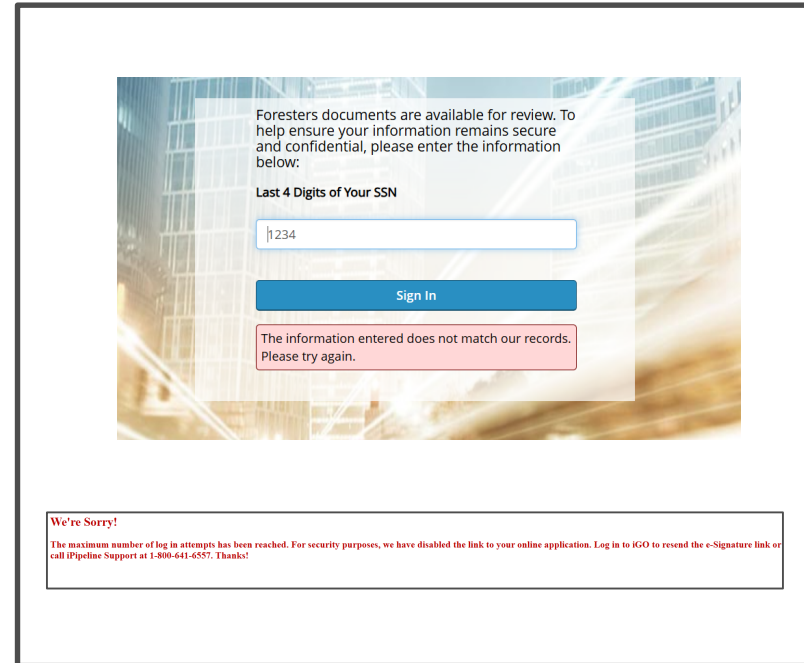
Foresters documents are available for review. To help ensure your information remains secure and confidential, please enter the information below:

Last 4 Digits of Your SSN

1234

Sign In

The information entered does not match our records. Please try again.

We're Sorry!

The maximum number of log in attempts has been reached. For security purposes, we have disabled the link to your online application. Log in to iGO to resend the e-Signature link or call iPipeline Support at 1-800-641-6557. Thanks!